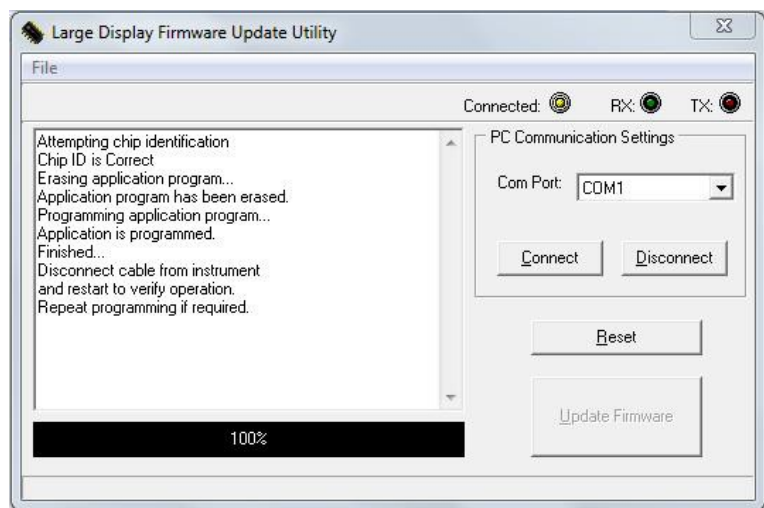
Large Display Firmware Update Utility

File

Connected: RX: TX:

Attempting chip identification
Chip ID is Correct
Erasing application program...
Application program has been erased.
Programming application program...
Application is programmed.
Finished...
Disconnect cable from instrument
and restart to verify operation.
Repeat programming if required.

100%

PC Communication Settings

Com Port: COM1

Connect Disconnect

Reset

Update Firmware